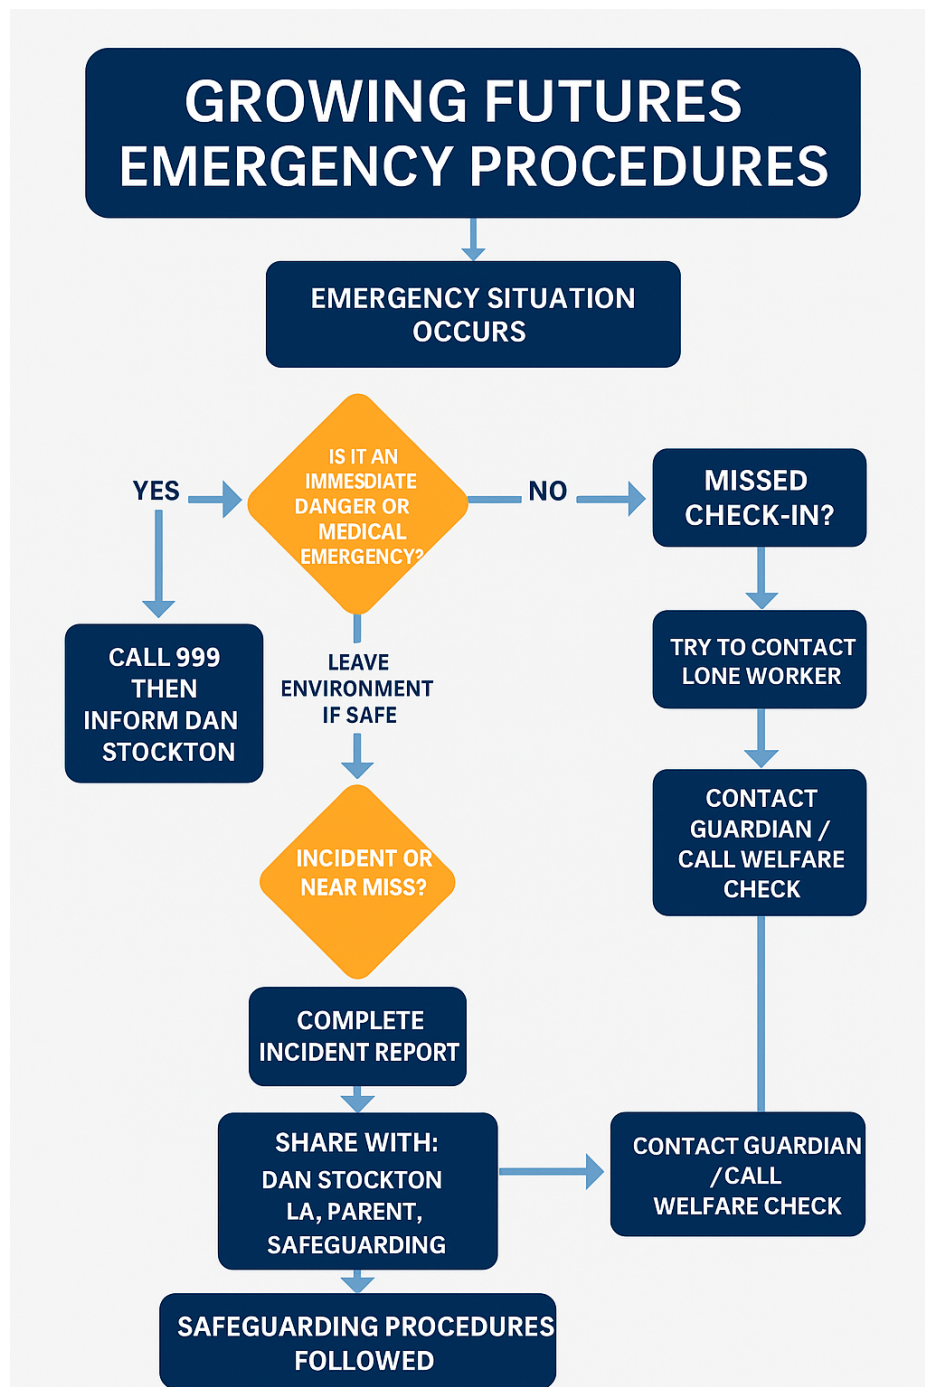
GROWING FUTURES EMERGENCY PROCEDURES

EMERGENCY SITUATION OCCURS

YES

IS IT AN IMMESDIATE DANGER OR MEDICAL EMERGENCY?

NO

MISSED CHECK-IN?

CALL 999 THEN INFORM DAN STOCKTON

LEAVE ENVIRONMENT IF SAFE

TRY TO CONTACT LONE WORKER

CONTACT GUARDIAN / CALL WELFARE CHECK

INCIDENT OR NEAR MISS?

COMPLETE INCIDENT REPORT

SHARE WITH: DAN STOCKTON LA, PARENT, SAFEGUARDING

CONTACT GUARDIAN / CALL WELFARE CHECK

SAFEGUARDING PROCEDURES FOLLOWED